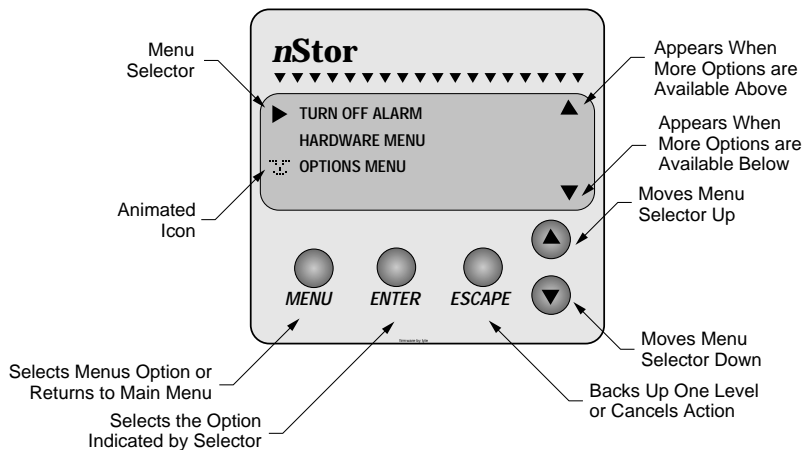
nStor

Menu Selector

Appears When More Options are Available Above

TURN OFF ALARM

HARDWARE MENU

OPTIONS MENU

Appears When More Options are Available Below

Animated Icon

Moves Menu Selector Up

MENU

ENTER

ESCAPE

Moves Menu Selector Down

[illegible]

Selects Menus Option or Returns to Main Menu

Backs Up One Level or Cancels Action

Selects the Option Indicated by Selector